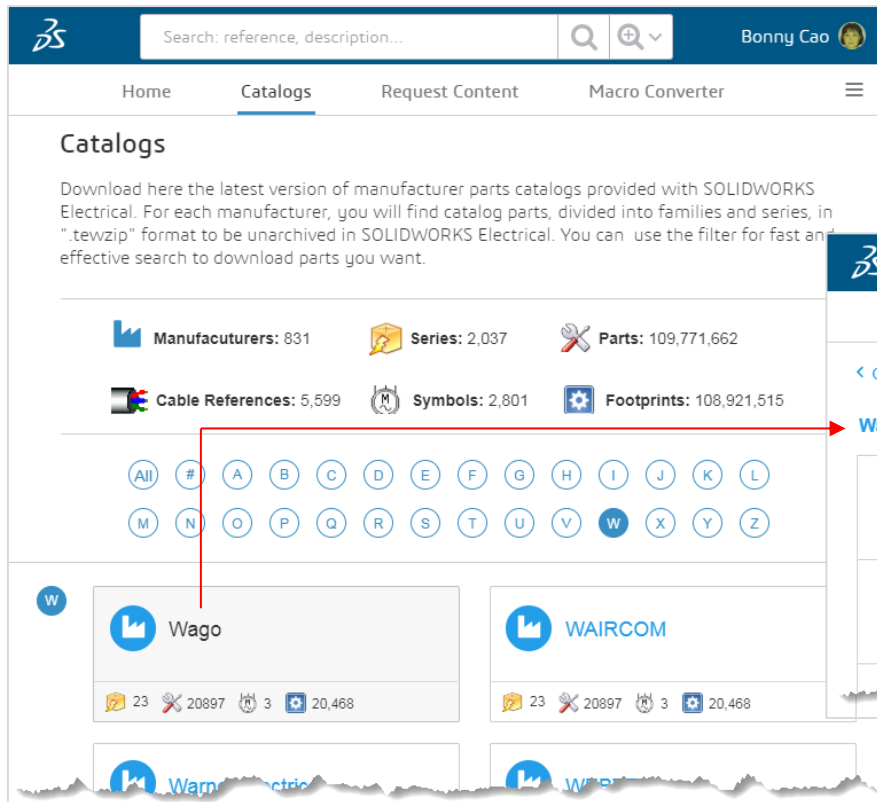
Search: reference, description...

Bonny Cao

Home Catalogs Request Content Macro Converter

Catalogs

Download here the latest version of manufacturer parts catalogs provided with SOLIDWORKS Electrical. For each manufacturer, you will find catalog parts, divided into families and series, in ".tewzip" format to be unarchived in SOLIDWORKS Electrical. You can use the filter for fast and effective search to download parts you want.

Manufacuturers: 831 Series: 2,037 Parts: 109,771,662

Cable References: 5,599 Symbols: 2,801 Footprints: 108,921,515

All # A B C D E F G H I J K L

M N O P Q R S T U V W X Y Z

W

Wago

23 20897 3 20,468

WAIRCOM

23 20897 3 20,468

Warn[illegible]ctric

W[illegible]

Wa